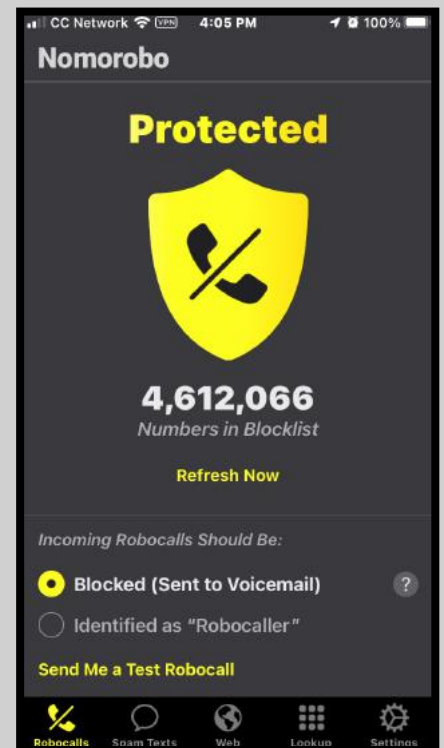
CC Network VPN 4:05 PM 100%

Nomorobo

Protected

4,612,066

Numbers in Blocklist

Refresh Now

Incoming Robocalls Should Be:

Blocked (Sent to Voicemail)

?

Identified as "Robocaller"

Send Me a Test Robocall

Robocalls

Spam Texts

Web

Lookup

Settings